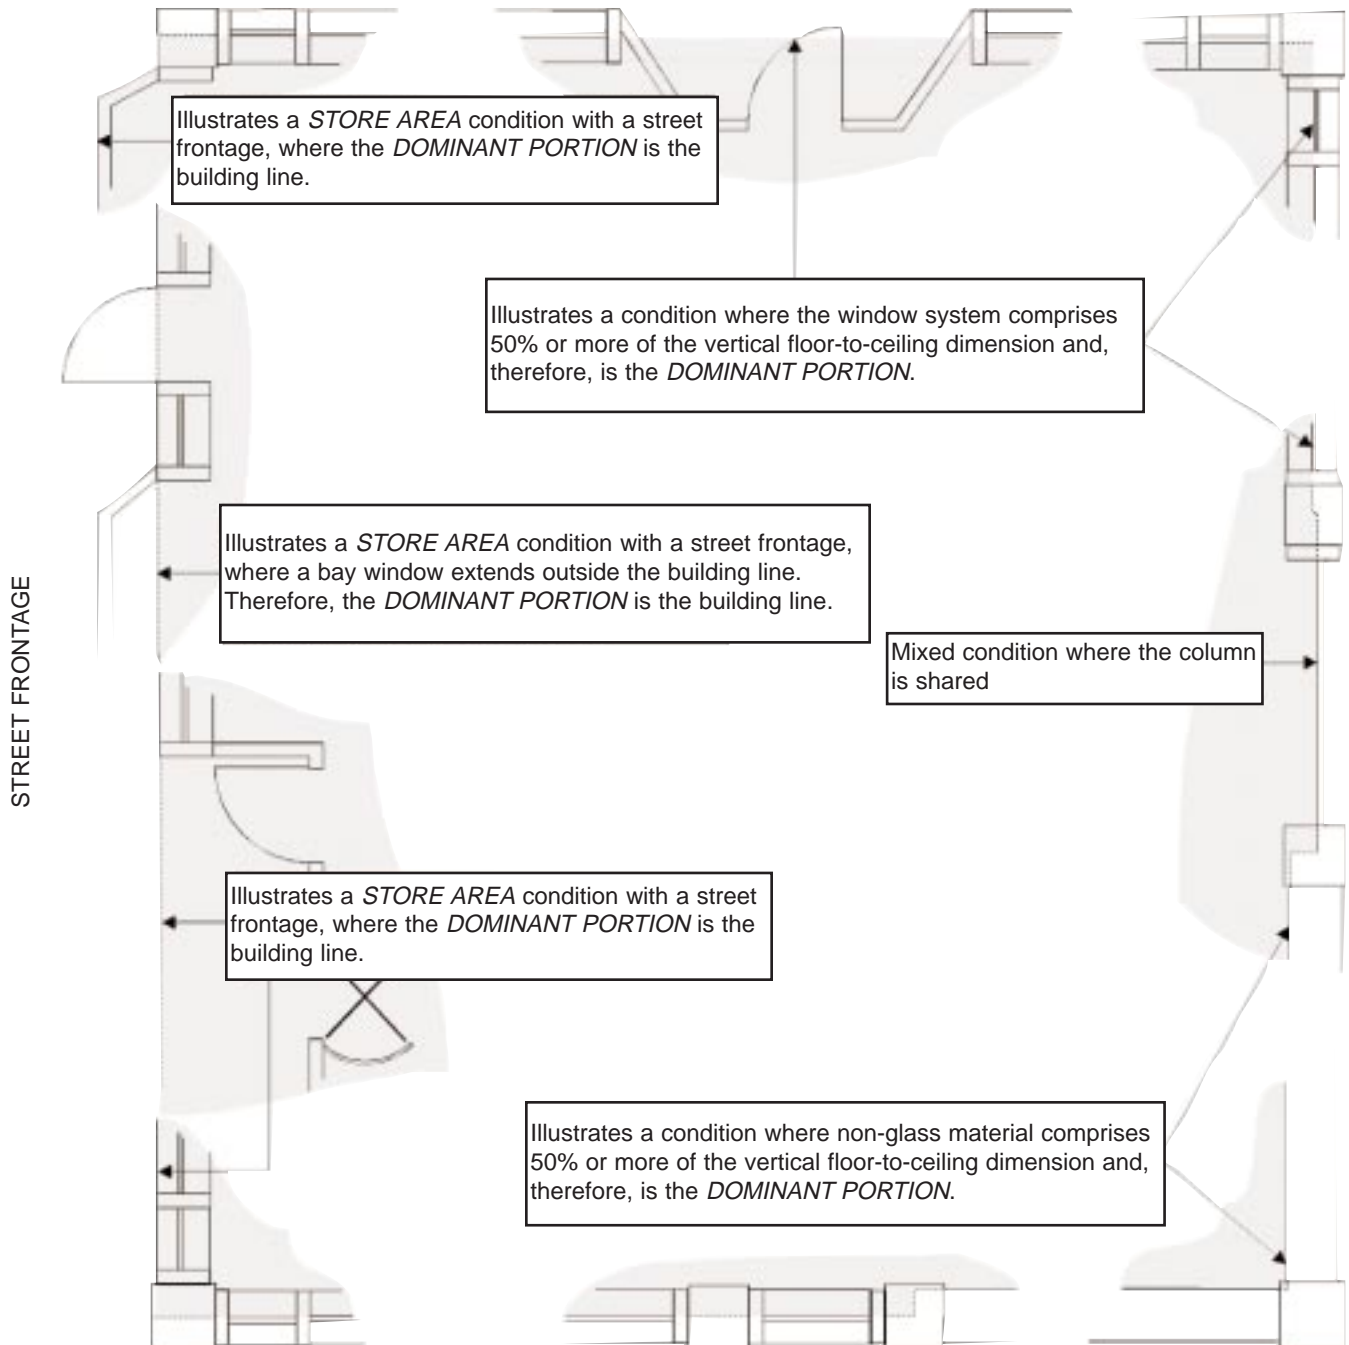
Illustrates a *STORE AREA* condition with a street frontage, where the *DOMINANT PORTION* is the building line.

Illustrates a condition where the window system comprises 50% or more of the vertical floor-to-ceiling dimension and, therefore, is the *DOMINANT PORTION*.

STREET FRONTAGE

Illustrates a *STORE AREA* condition with a street frontage, where a bay window extends outside the building line. Therefore, the *DOMINANT PORTION* is the building line.

Mixed condition where the column is shared

Illustrates a *STORE AREA* condition with a street frontage, where the *DOMINANT PORTION* is the building line.

Illustrates a condition where non-glass material comprises 50% or more of the vertical floor-to-ceiling dimension and, therefore, is the *DOMINANT PORTION*.